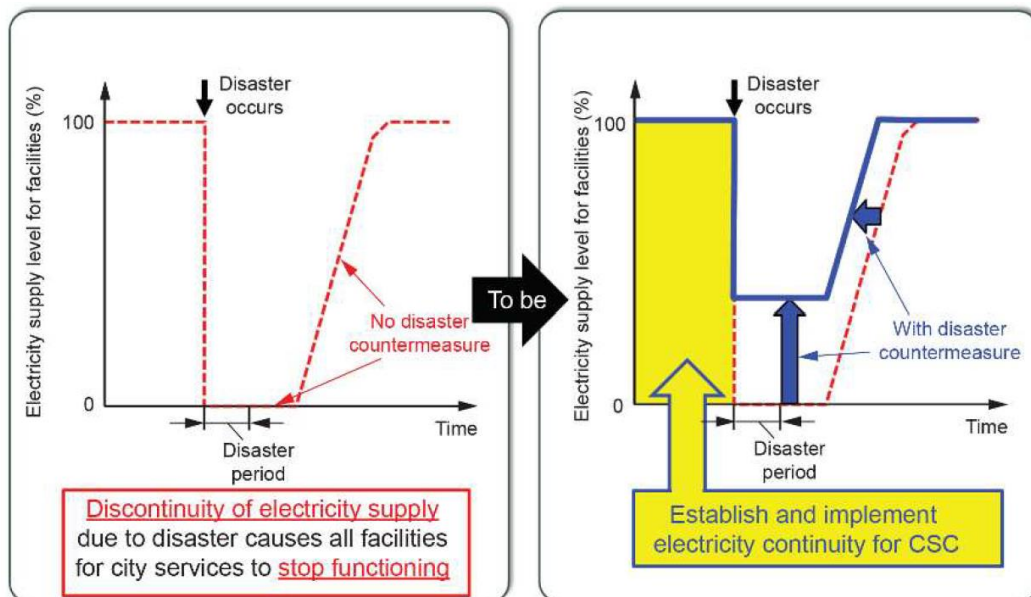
Disaster occurs

100

Electricity supply level for facilities (%)

No disaster countermeasure

0

Time

Disaster period

Discontinuity of electricity supply due to disaster causes all facilities for city services to stop functioning

To be

Disaster occurs

100

Electricity supply level for facilities (%)

With disaster countermeasure

0

Time

Disaster period

Establish and implement electricity continuity for CSC